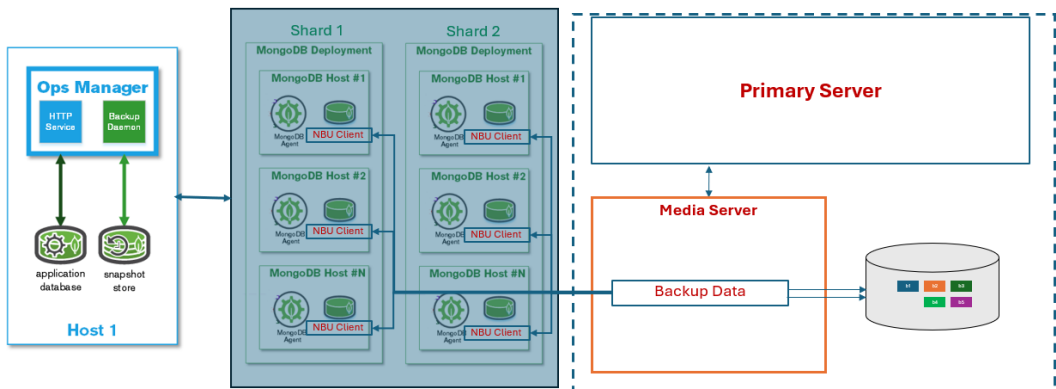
Ops Manager

HTTP Service

Backup Daemon

application database

snapshot store

Host 1

Shard 1

MongoDB Deployment

MongoDB Host #1

MongoDB Agent

NBU Client

MongoDB Host #2

MongoDB Agent

NBU Client

MongoDB Host #N

MongoDB Agent

NBU Client

Shard 2

MongoDB Deployment

MongoDB Host #1

MongoDB Agent

NBU Client

MongoDB Host #2

MongoDB Agent

NBU Client

MongoDB Host #N

MongoDB Agent

NBU Client

Primary Server

Media Server

Backup Data

b1 b2 b3 b4 b5